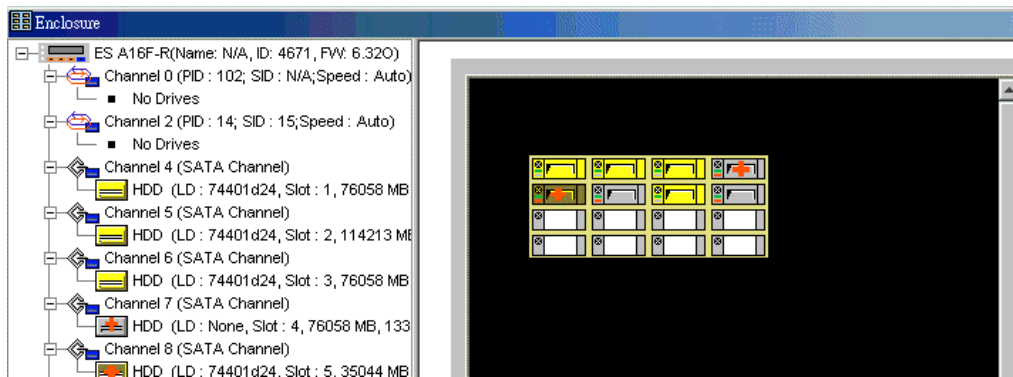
Enclosure

ES A16F-R(Name: N/A, ID: 4671, FW: 6.32O)
Channel 0 (PID : 102; SID : N/A;Speed : Auto)
No Drives
Channel 2 (PID : 14; SID : 15;Speed : Auto)
No Drives
Channel 4 (SATA Channel)
HDD (LD : 74401d24, Slot : 1, 76058 MB
Channel 5 (SATA Channel)
HDD (LD : 74401d24, Slot : 2, 114213 MB
Channel 6 (SATA Channel)
HDD (LD : 74401d24, Slot : 3, 76058 MB
Channel 7 (SATA Channel)
HDD (LD : None, Slot : 4, 76058 MB, 133
Channel 8 (SATA Channel)
HDD (LD : 74401d24, Slot : 5, 35044 MB